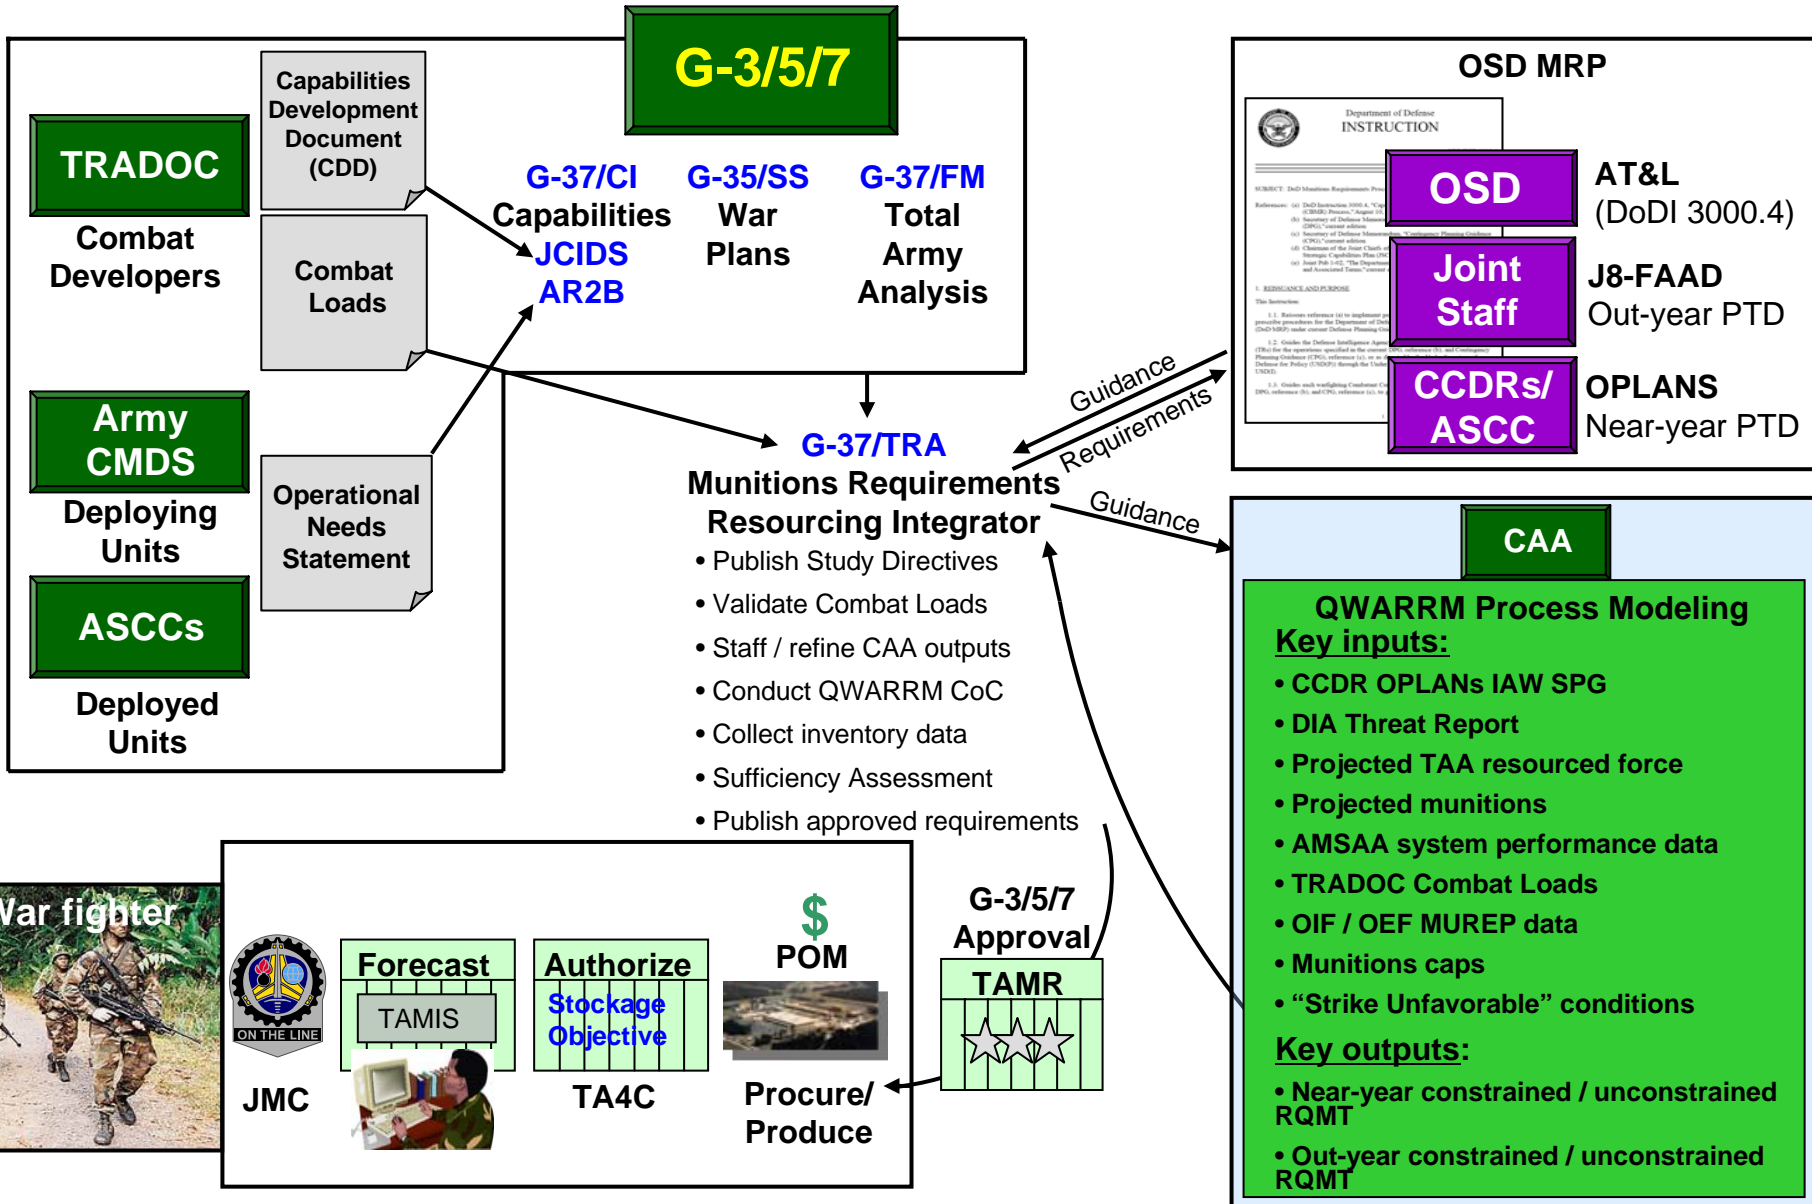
G-3/5/7

TRADOC
Combat Developers

Capabilities Development Document (CDD)

Combat Loads

Army CMDS
Deploying Units

ASCCs
Deployed Units

Operational Needs Statement

G-37/CI
Capabilities
JCIDS
AR2B

G-35/SS
War Plans

G-37/FM
Total Army Analysis

OSD MRP

Department of Defense
INSTRUCTION

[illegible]

OSD
AT&L
(DoDI 3000.4)

Joint Staff
J8-FAAD
Out-year PTD

CCDRs/ ASCC
OPLANS
Near-year PTD

Guidance
Requirements
Guidance

G-37/TRA
Munitions Requirements Resourcing Integrator
• Publish Study Directives
• Validate Combat Loads
• Staff / refine CAA outputs
• Conduct QWARRM CoC
• Collect inventory data
• Sufficiency Assessment
• Publish approved requirements

CAA

QWARRM Process Modeling
Key inputs:
• CCDR OPLANs IAW SPG
• DIA Threat Report
• Projected TAA resourced force
• Projected munitions
• AMSAA system performance data
• TRADOC Combat Loads
• OIF / OEF MUREP data
• Munitions caps
• “Strike Unfavorable” conditions
Key outputs:
• Near-year constrained / unconstrained RQMT
• Out-year constrained / unconstrained RQMT

War fighter

ON THE LINE
JMC

Forecast
TAMIS

Authorize
Stockage Objective
TA4C

$
POM
Procure/ Produce

G-3/5/7
Approval
TAMR